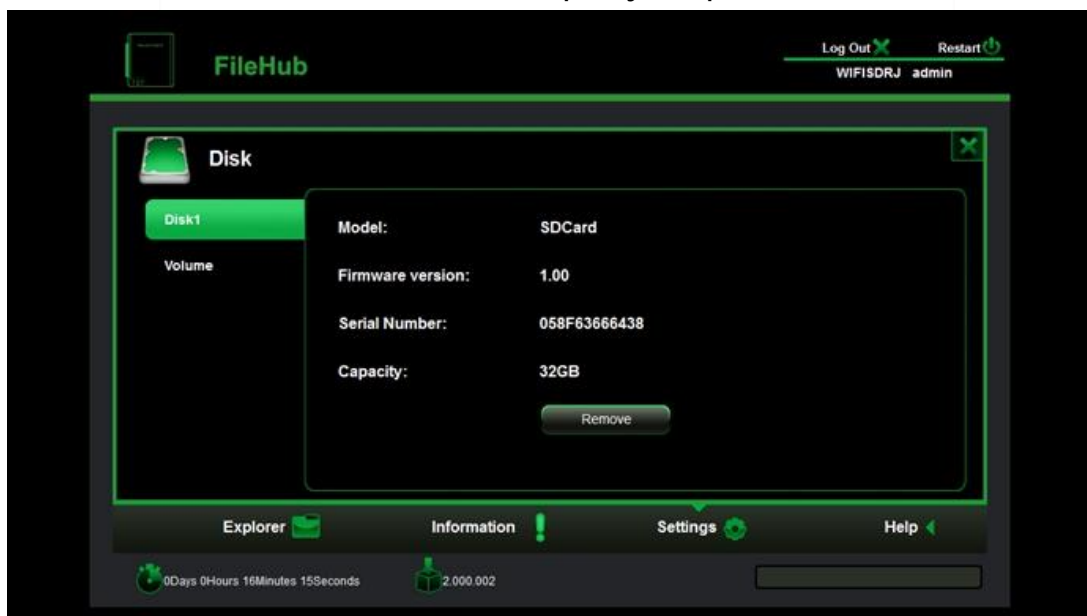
FileHub

Log Out Restart
WIFISDRJ admin

Disk

Disk1
Volume

Model: SDCard
Firmware version: 1.00
Serial Number: 058F63666438
Capacity: 32GB

Remove

Explorer
Information
Settings
Help

0Days 0Hours 16Minutes 15Seconds
2.000.002